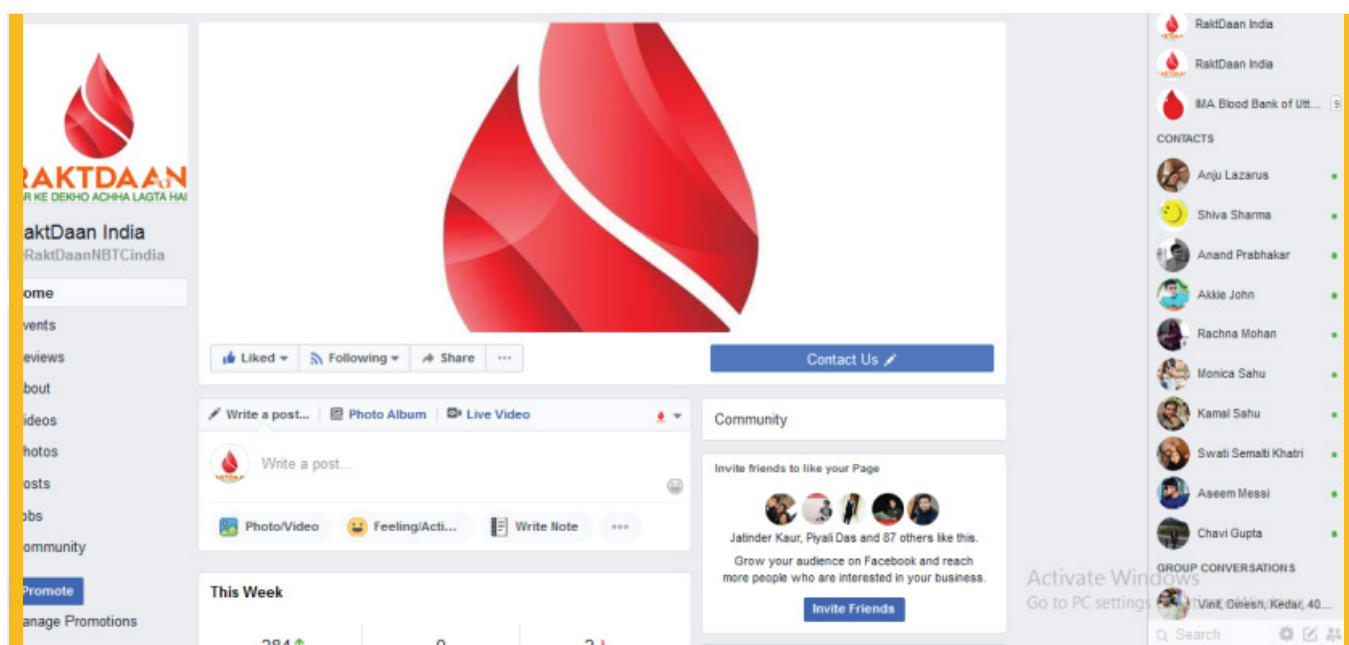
RAKTDAAN
R KE DEKHO ACHHA LAGTA HAI

aktDaan India
RaktDaanNBTCindia

ome
vents
eviews
bout
ideos
hotos
osts
obs
ommunity

Promote
anage Promotions

Liked
Following
Share
...

Contact Us

Write a post...
Photo Album
Live Video

Write a post...

Photo/Video
Feeling/Acti...
Write Note
...

This Week

284
0
2

Community

Invite friends to like your Page

Jatinder Kaur, Piyali Das and 87 others like this.

Grow your audience on Facebook and reach more people who are interested in your business.

Invite Friends

RaktDaan India
RaktDaan India
IMA Blood Bank of Utt... 9

CONTACTS

Anju Lazarus
Shiva Sharma
Anand Prabhakar
Akkie John
Rachna Mohan
Monica Sahu
Kamal Sahu
Swati Semalti Khatri
Aseem Messi
Chavi Gupta

GROUP CONVERSATIONS

Vinit, Dinesh, Kedar, 40...

Search

Activate Windows
Go to PC settings to activate Windows.